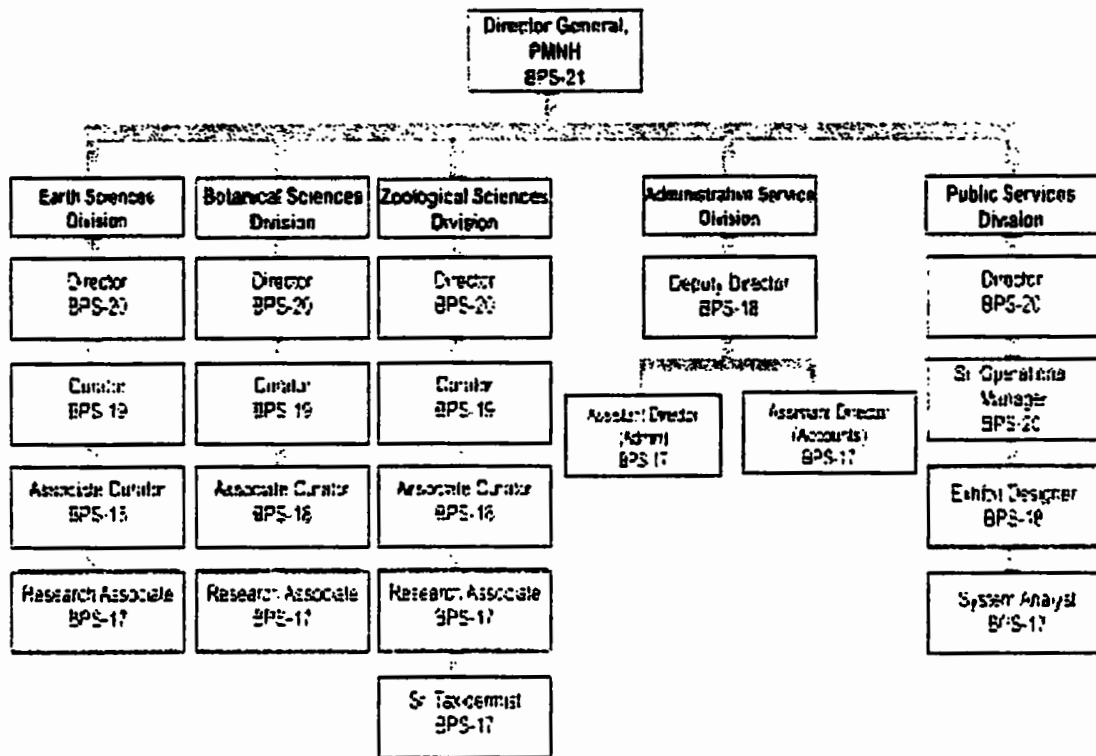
Director General, PMNH
BPS-21

Earth Sciences Division

Director
BPS-20

Curator
BPS 19

Associate Curator
BPS-18

Research Associate
BPS-17

Botanical Sciences Division

Director
BPS-20

Curator
BPS 19

Associate Curator
BPS-18

Research Associate
BPS-17

Zoological Sciences Division

Director
BPS-20

Curator
BPS-19

Associate Curator
BPS-18

Research Associate
BPS-17

Sr Taxidermist
BPS-17

Administration Service Division

Deputy Director
BPS-18

Assistant Director (Admin)
BPS 17

Assistant Director (Accounts)
BPS-17

Public Services Division

Director
BPS-20

Sr Operations Manager
BPS-20

Exhibit Designer
BPS-18

System Analyst
BPS-17